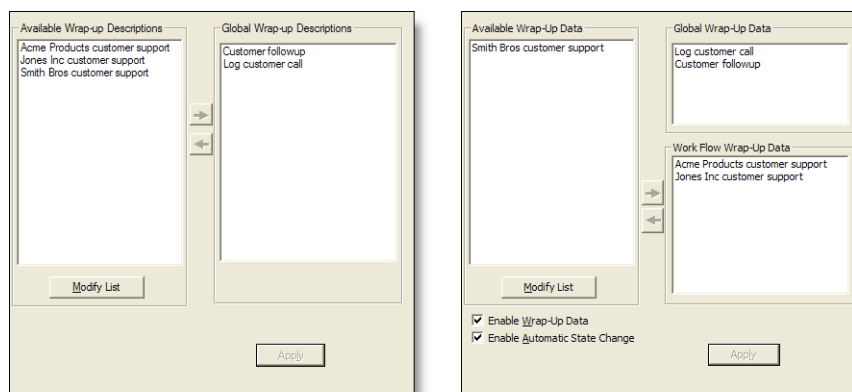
Available Wrap-up Descriptions
Acme Products customer support
Jones Inc customer support
Smith Bros customer support

Modify List

Global Wrap-up Descriptions
Customer followup
Log customer call

Apply

Available Wrap-Up Data
Smith Bros customer support

Modify List

Global Wrap-Up Data
Log customer call
Customer followup

Work Flow Wrap-Up Data
Acme Products customer support
Jones Inc customer support

Enable Wrap-Up Data
Enable Automatic State Change

Apply